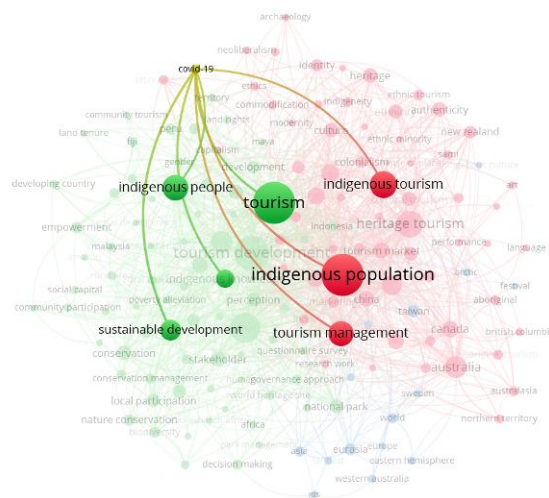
archaeology
neoliberalism
covid-19
identity
heritage
ethics
ethnic tourism
territory
commodification
indigeneity
authenticity
community tourism
peru
land rights
modernity
land tenure
fiji
maya
culture
ethnic minority
new zealand
gender
capitalism
sami
development
colonialism
developing country
indigenous people
tourism
indigenous tourism
empowerment
heritage tourism
indonesia
malaysia
tourism development
tourism market
performance
language
indigenous population
arctic
festival
social capital
china
community participation
poverty alleviation
perception
taiwan
aboriginal
sustainable development
tourism management
canada
british columbi
conservation
stakeholder
questionnaire survey
research work
australia
conservation management
governance approach
sweden
local participation
national park
australasia
nature conservation
northern territory
world
africa
biodiversity
asia
europe
eurasia
eastern hemisphere
decision making
western australia